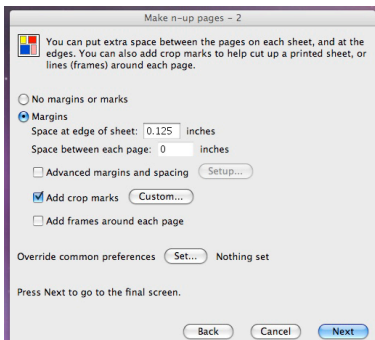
Make n-up pages - 2

You can put extra space between the pages on each sheet, and at the edges. You can also add crop marks to help cut up a printed sheet, or lines (frames) around each page.

No margins or marks

Margins

Space at edge of sheet: 0.125 inches

Space between each page: 0 inches

Advanced margins and spacing Setup...

Add crop marks Custom...

Add frames around each page

Override common preferences Set... Nothing set

Press Next to go to the final screen.

Back Cancel Next